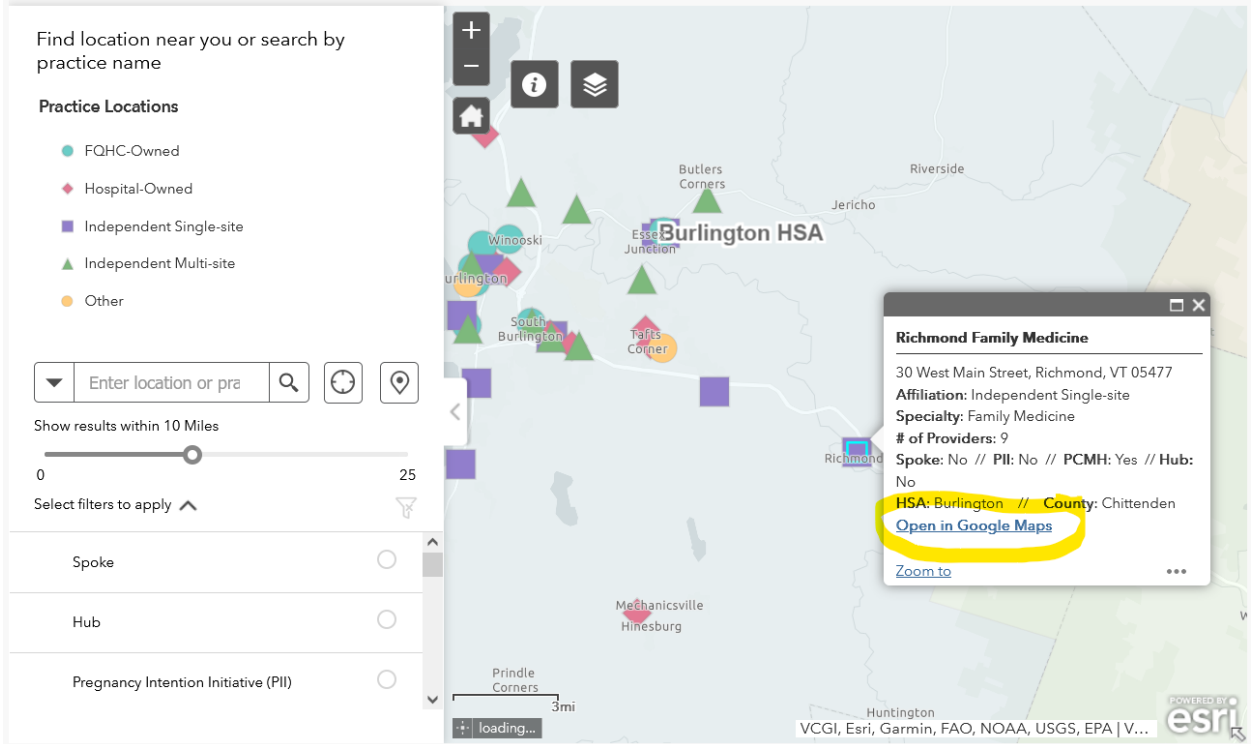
Find location near you or search by practice name

Practice Locations

FQHC-Owned

Hospital-Owned

Independent Single-site

Independent Multi-site

Other

Enter location or pra

Show results within 10 Miles

0

25

Select filters to apply

Spoke

Hub

Pregnancy Intention Initiative (PII)

Butlers Corners

Riverside

Jericho

Winooski

Essex Junction

Burlington HSA

urlington

South Burlington

Tafts Corner

Richmond

Mechanicsville

Hinesburg

Prindle Corners

3mi

Huntington

loading...

VCGI, Esri, Garmin, FAO, NOAA, USGS, EPA | V...

POWERED BY esri

Richmond Family Medicine

30 West Main Street, Richmond, VT 05477

**Affiliation:** Independent Single-site

**Specialty:** Family Medicine

**# of Providers:** 9

**Spoke:** No // **PII:** No // **PCMH:** Yes // **Hub:** No

**HSA:** Burlington // **County:** Chittenden

Open in Google Maps

Zoom to